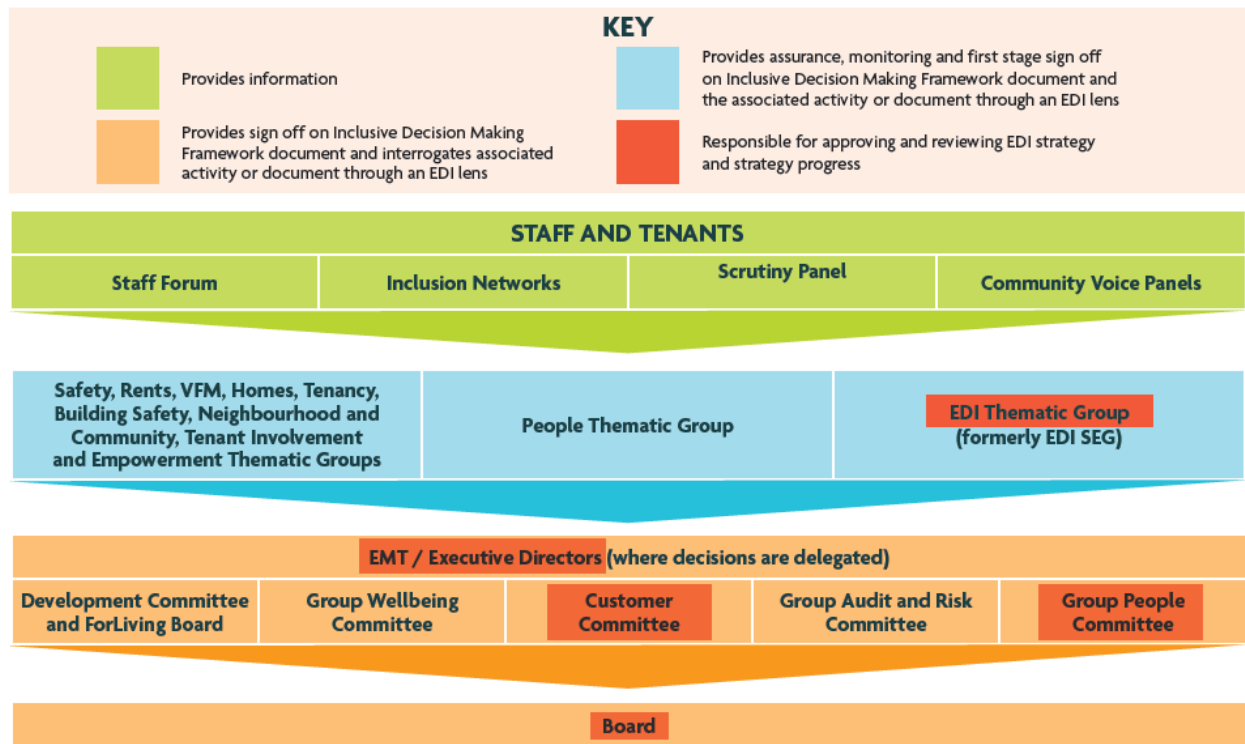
KEY

Provides information

Provides sign off on Inclusive Decision Making Framework document and interrogates associated activity or document through an EDI lens

Provides assurance, monitoring and first stage sign off on Inclusive Decision Making Framework document and the associated activity or document through an EDI lens

Responsible for approving and reviewing EDI strategy and strategy progress

STAFF AND TENANTS

| Staff Forum | Inclusion Networks | Scrutiny Panel | Community Voice Panels |
|---|---|---|---|

| Safety, Rents, VFM, Homes, Tenancy, Building Safety, Neighbourhood and Community, Tenant Involvement and Empowerment Thematic Groups | People Thematic Group | EDI Thematic Group (formerly EDI SEG) |
|---|---|---|

EMT / Executive Directors (where decisions are delegated)

| Development Committee and ForLiving Board | Group Wellbeing Committee | Customer Committee | Group Audit and Risk Committee | Group People Committee |
|---|---|---|---|---|

Board